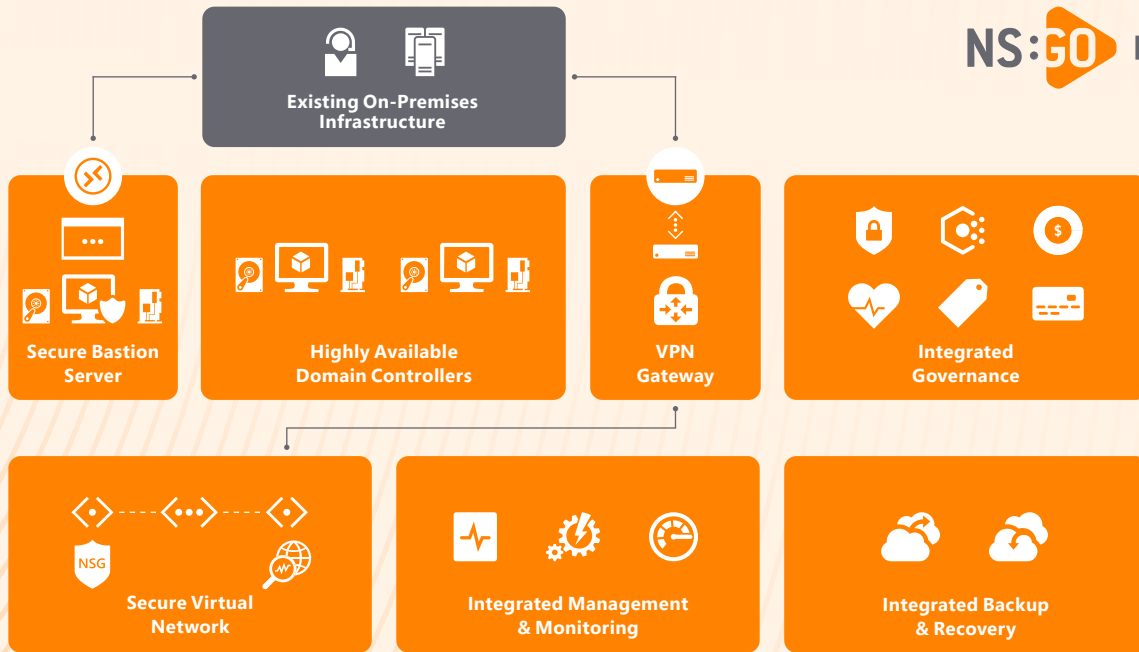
NS:GO

Existing On-Premises Infrastructure

Secure Bastion Server

Highly Available Domain Controllers

VPN Gateway

Integrated Governance

NSG

Secure Virtual Network

Integrated Management & Monitoring

Integrated Backup & Recovery